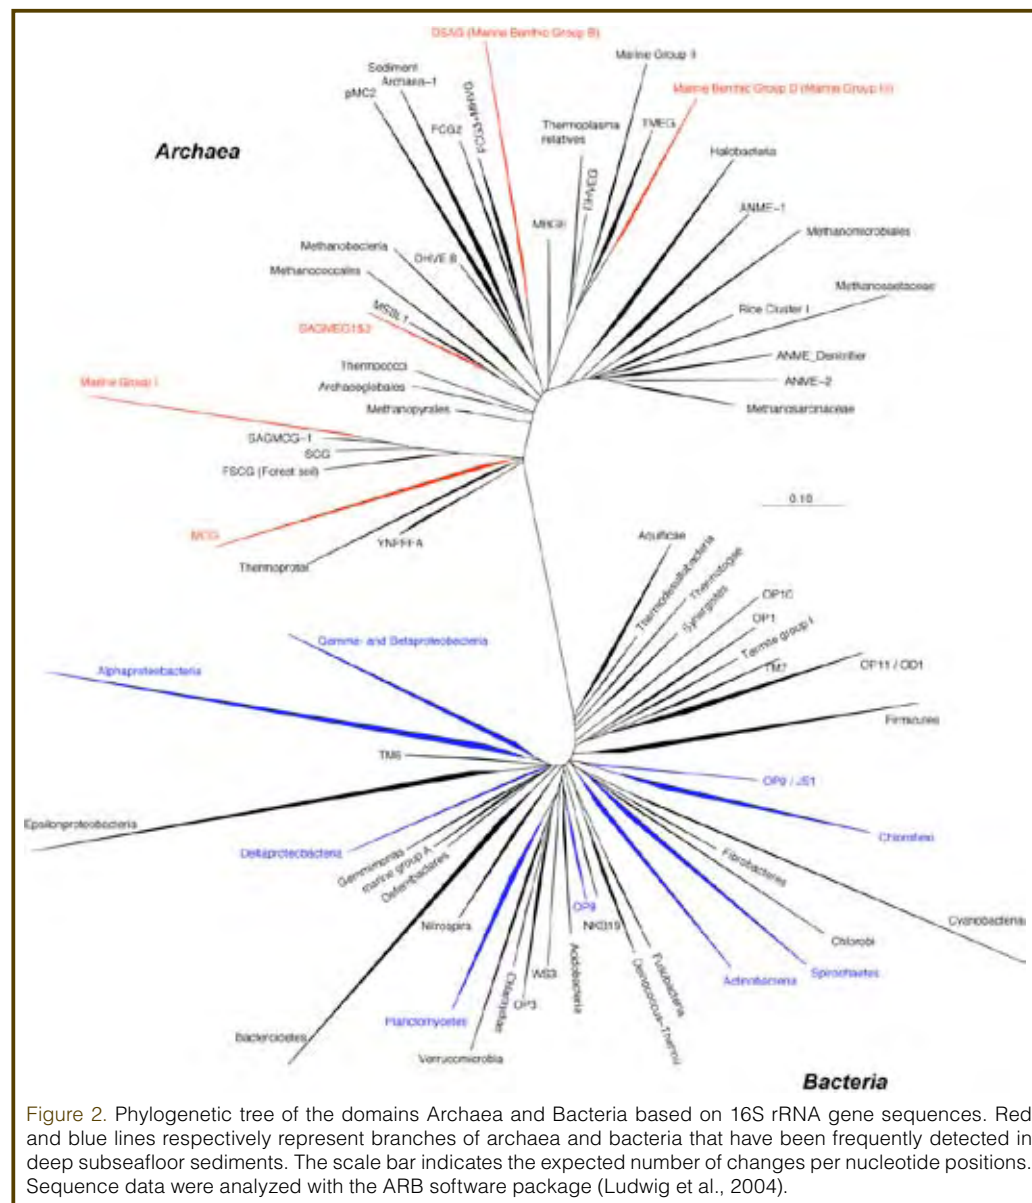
DSAG (Marine Benthic Group B)

Marine Group II

Marine Benthic Group D (Marine Group III)

Sediment Archaea–1

pMC2

DAMHVE/DCG

FCG2

Thermoplasma relatives

TMEG

Archaea

Halobacteria

DHVEG

MBGE

ANME–1

Methanomicrobiales

Methanobacteria

DHVE 8

Methanococcales

Methanosaetaceae

MSBL1

Rice Cluster I

SAGMEG1&2

ANME_Denitrifier

Thermococci

ANME–2

Archaeoglobales

Methanopyrales

Methanosarcinaceae

Marine Group I

SAGMCG–1

SCG

FSCG (Forest soil)

0.10

MCG

YNPFFA

Thermoprotei

Aquificae

Thermodesulfobacteria

Thermotogae

OP10

Synergistes

OP1

Termite group I

Gamma- and Betaproteobacteria

TM7

OP11 / OD1

Alphaproteobacteria

Firmicutes

TM6

OP8 / JS1

Epsilonproteobacteria

Chloroflexi

Deltaproteobacteria

Gemmimonas

marine group A

Fibrobacteres

Deferribacteres

OP8

Cyanobacteria

Nitrospira

NKB19

Chlorobi

WS3

Chlamydiae

Acidobacteria

Fusobacteria

Deinococcus–Thermus

Spirochaetes

Actinobacteria

OP3

Planctomycetes

Bacteroidetes

Verrucomicrobia

Bacteria

Figure 2. Phylogenetic tree of the domains Archaea and Bacteria based on 16S rRNA gene sequences. Red and blue lines respectively represent branches of archaea and bacteria that have been frequently detected in deep subseafloor sediments. The scale bar indicates the expected number of changes per nucleotide positions. Sequence data were analyzed with the ARB software package (Ludwig et al., 2004).